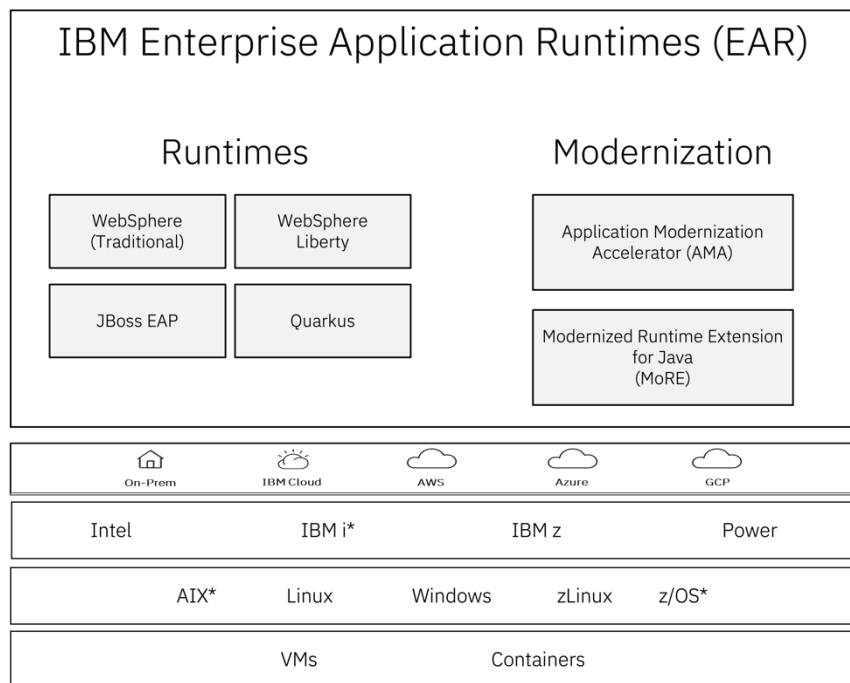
IBM Enterprise Application Runtimes (EAR)

Runtimes

WebSphere (Traditional)

WebSphere Liberty

JBoss EAP

Quarkus

Modernization

Application Modernization Accelerator (AMA)

Modernized Runtime Extension for Java (MoRE)

On-Prem

IBM Cloud

AWS

Azure

GCP

Intel

IBM i*

IBM z

Power

AIX*

Linux

Windows

zLinux

z/OS*

VMs

Containers